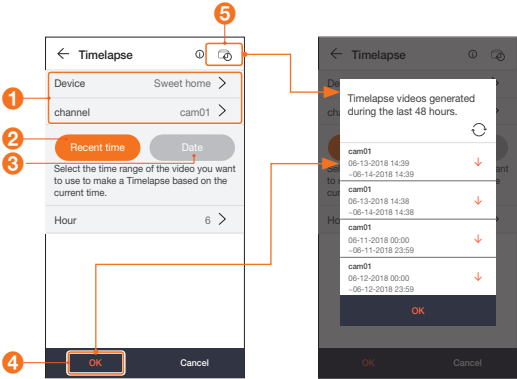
5

Timelapse

1

Device Sweet home

channel cam01

2

Recent time

Date

3

Select the time range of the video you want to use to make a Timelapse based on the current time.

Hour 6

4

OK

Cancel

Timelapse

De

ch

Se

Ho

Timelapse videos generated during the last 48 hours.

cam01
06-13-2018 14:39
~06-14-2018 14:39

cam01
06-13-2018 14:38
~06-14-2018 14:38

cam01
06-11-2018 00:00
~06-11-2018 23:59

cam01
06-12-2018 00:00
~06-12-2018 23:59

OK

OK

Cancel